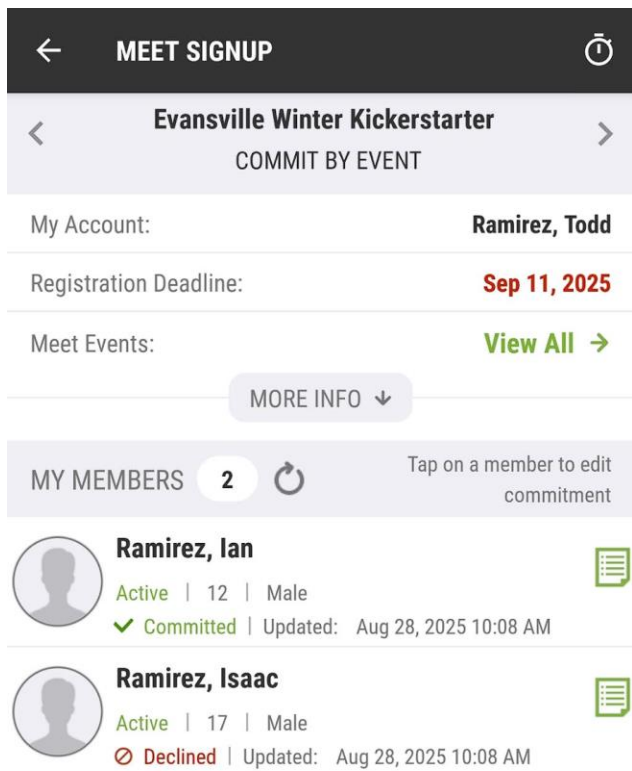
← MEET SIGNUP

Evansville Winter Kickerstarter
COMMIT BY EVENT

My Account: Ramirez, Todd

Registration Deadline: Sep 11, 2025

Meet Events: View All →

MORE INFO ↓

MY MEMBERS 2

Tap on a member to edit commitment

Ramirez, Ian
Active | 12 | Male
✓ Committed | Updated: Aug 28, 2025 10:08 AM

Ramirez, Isaac
Active | 17 | Male
⊘ Declined | Updated: Aug 28, 2025 10:08 AM